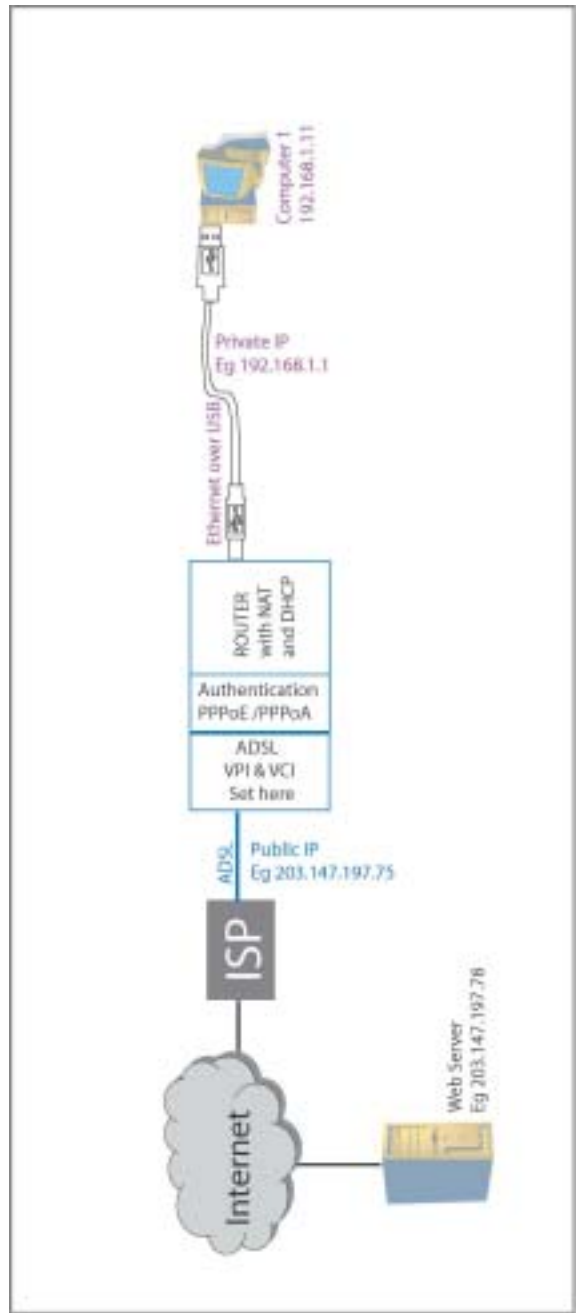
Computer 1
192.168.1.11

Private IP
Eg 192.168.1.1

Ethernet over USB

ROUTER
with NAT
and DHCP

Authentication
PPPoE /PPPoA

ADSL
VPI & VCI
Set here

ADSL

Public IP
Eg 203.147.197.75

ISP

Internet

Web Server
Eg 203.147.197.78